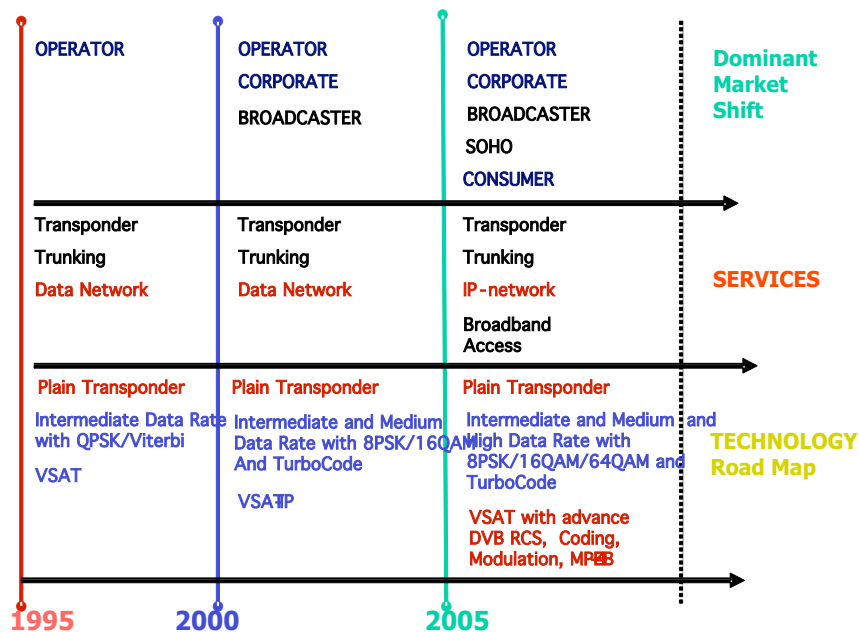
OPERATOR

OPERATOR
CORPORATE
BROADCASTER

OPERATOR
CORPORATE
BROADCASTER
SOHO
CONSUMER

Dominant Market Shift

Transponder
Trunking
Data Network

Transponder
Trunking
Data Network

Transponder
Trunking
IP-network
Broadband Access

SERVICES

Plain Transponder
Intermediate Data Rate with QPSK/Viterbi
VSAT

Plain Transponder
Intermediate and Medium Data Rate with 8PSK/16QAM And TurboCode
VSAT-IP

Plain Transponder
Intermediate and Medium and High Data Rate with 8PSK/16QAM/64QAM and TurboCode
VSAT with advance DVB RCS, Coding, Modulation, MPEB

TECHNOLOGY Road Map

1995
2000
2005